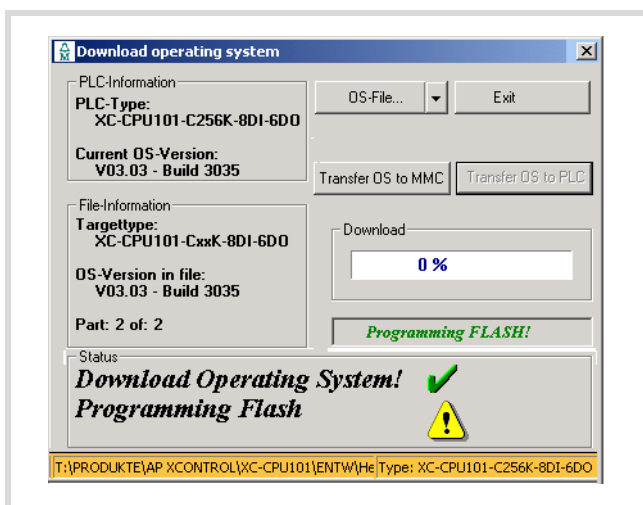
Download operating system

PLC-Information
PLC-Type:
XC-CPU101-C256K-8DI-6DO

Current OS-Version:
V03.03 - Build 3035

OS-File...

Exit

Transfer OS to MMC

Transfer OS to PLC

File-Information
Targettype:
XC-CPU101-CxxK-8DI-6DO

OS-Version in file:
V03.03 - Build 3035

Part: 2 of: 2

Download
0 %

Programming FLASH!

Status
Download Operating System!
Programming Flash

T:\PRODUKTE\AP XCONTROL\XC-CPU101\ENTW\He

Type: XC-CPU101-C256K-8DI-6DO